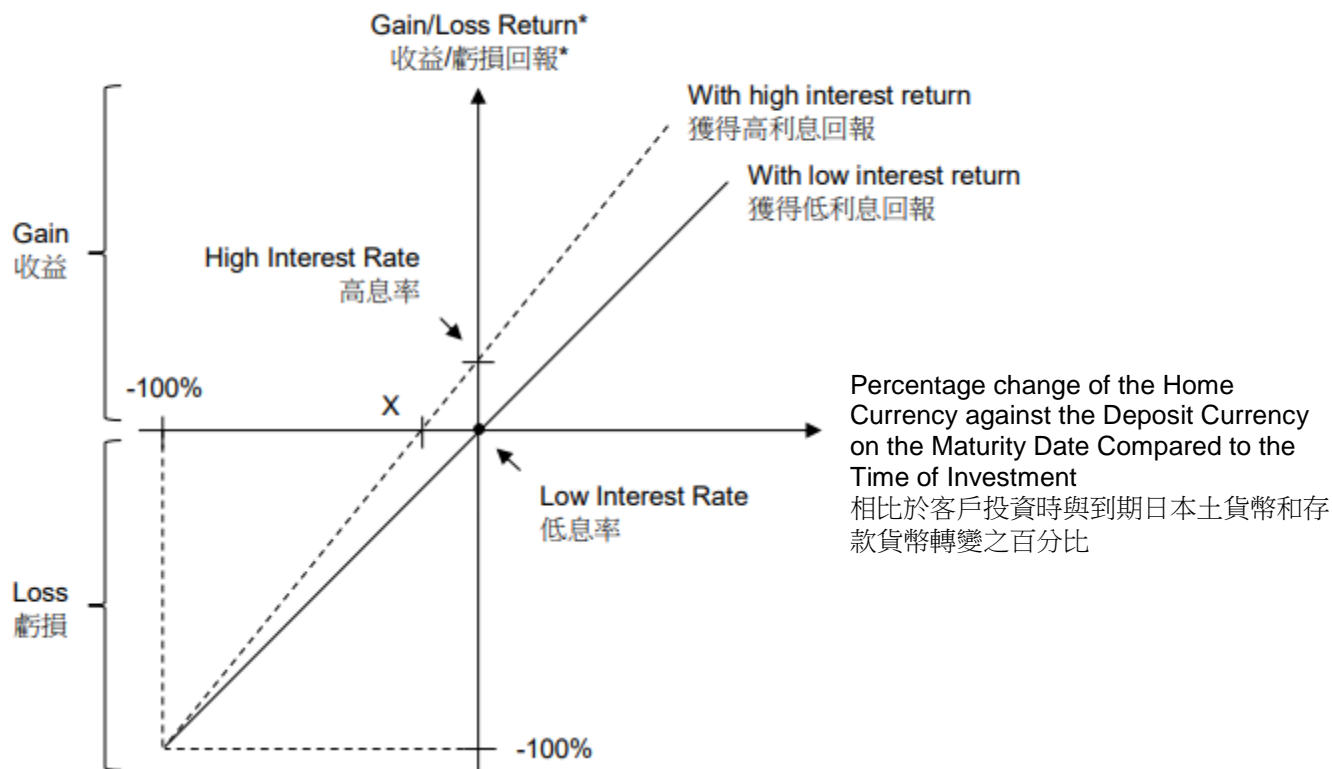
Gain/Loss Return*
收益/虧損回報*

With high interest return
獲得高利息回報

With low interest return
獲得低利息回報

Gain
收益

High Interest Rate
高息率

-100%

X

Percentage change of the Home Currency against the Deposit Currency on the Maturity Date Compared to the Time of Investment
相比於客戶投資時與到期日本土貨幣和存款貨幣轉變之百分比

Low Interest Rate
低息率

Loss
虧損

-100%